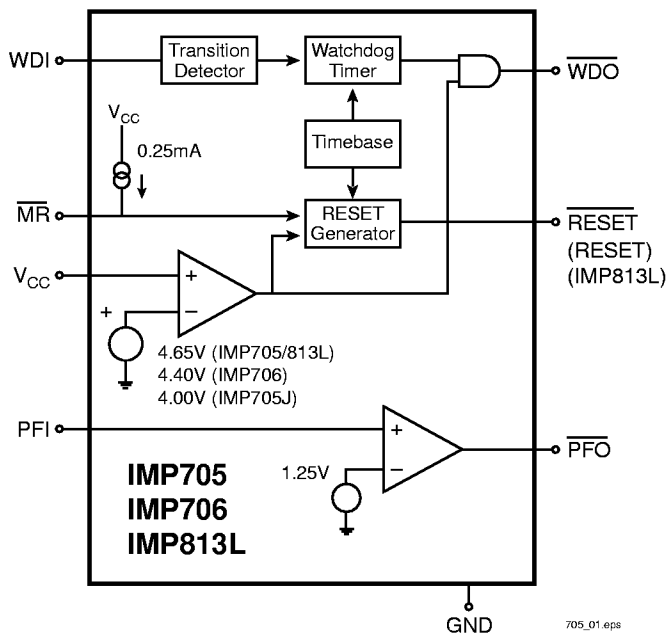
WDI
Transition Detector
Watchdog Timer
$\overline{WDO}$
$V_{CC}$
0.25mA
Timebase
$\overline{MR}$
RESET Generator
$\overline{RESET}$
(RESET)
(IMP813L)
$V_{CC}$
+
−
+
4.65V (IMP705/813L)
4.40V (IMP706)
4.00V (IMP705J)
PFI
+
−
$\overline{PFO}$
1.25V
IMP705
IMP706
IMP813L
GND
705_01.eps